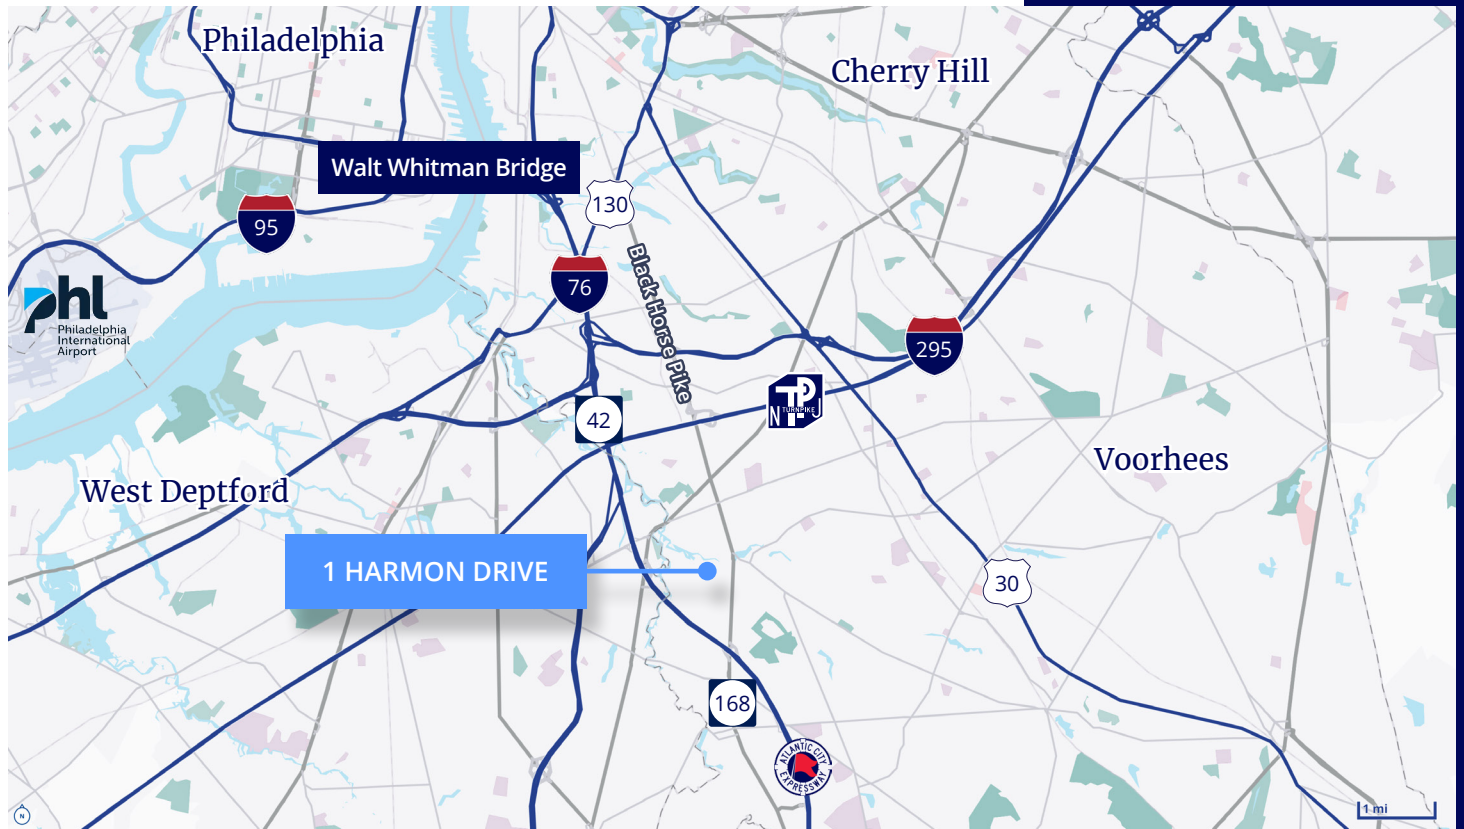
Philadelphia

Cherry Hill

Walt Whitman Bridge

95

130

76

Black Horse Pike

phl
Philadelphia International Airport

295

42

NJ TURNPIKE

Voorhees

West Deptford

1 HARMON DRIVE

30

168

ATLANTIC CITY EXPRESSWAY

N

1 mi